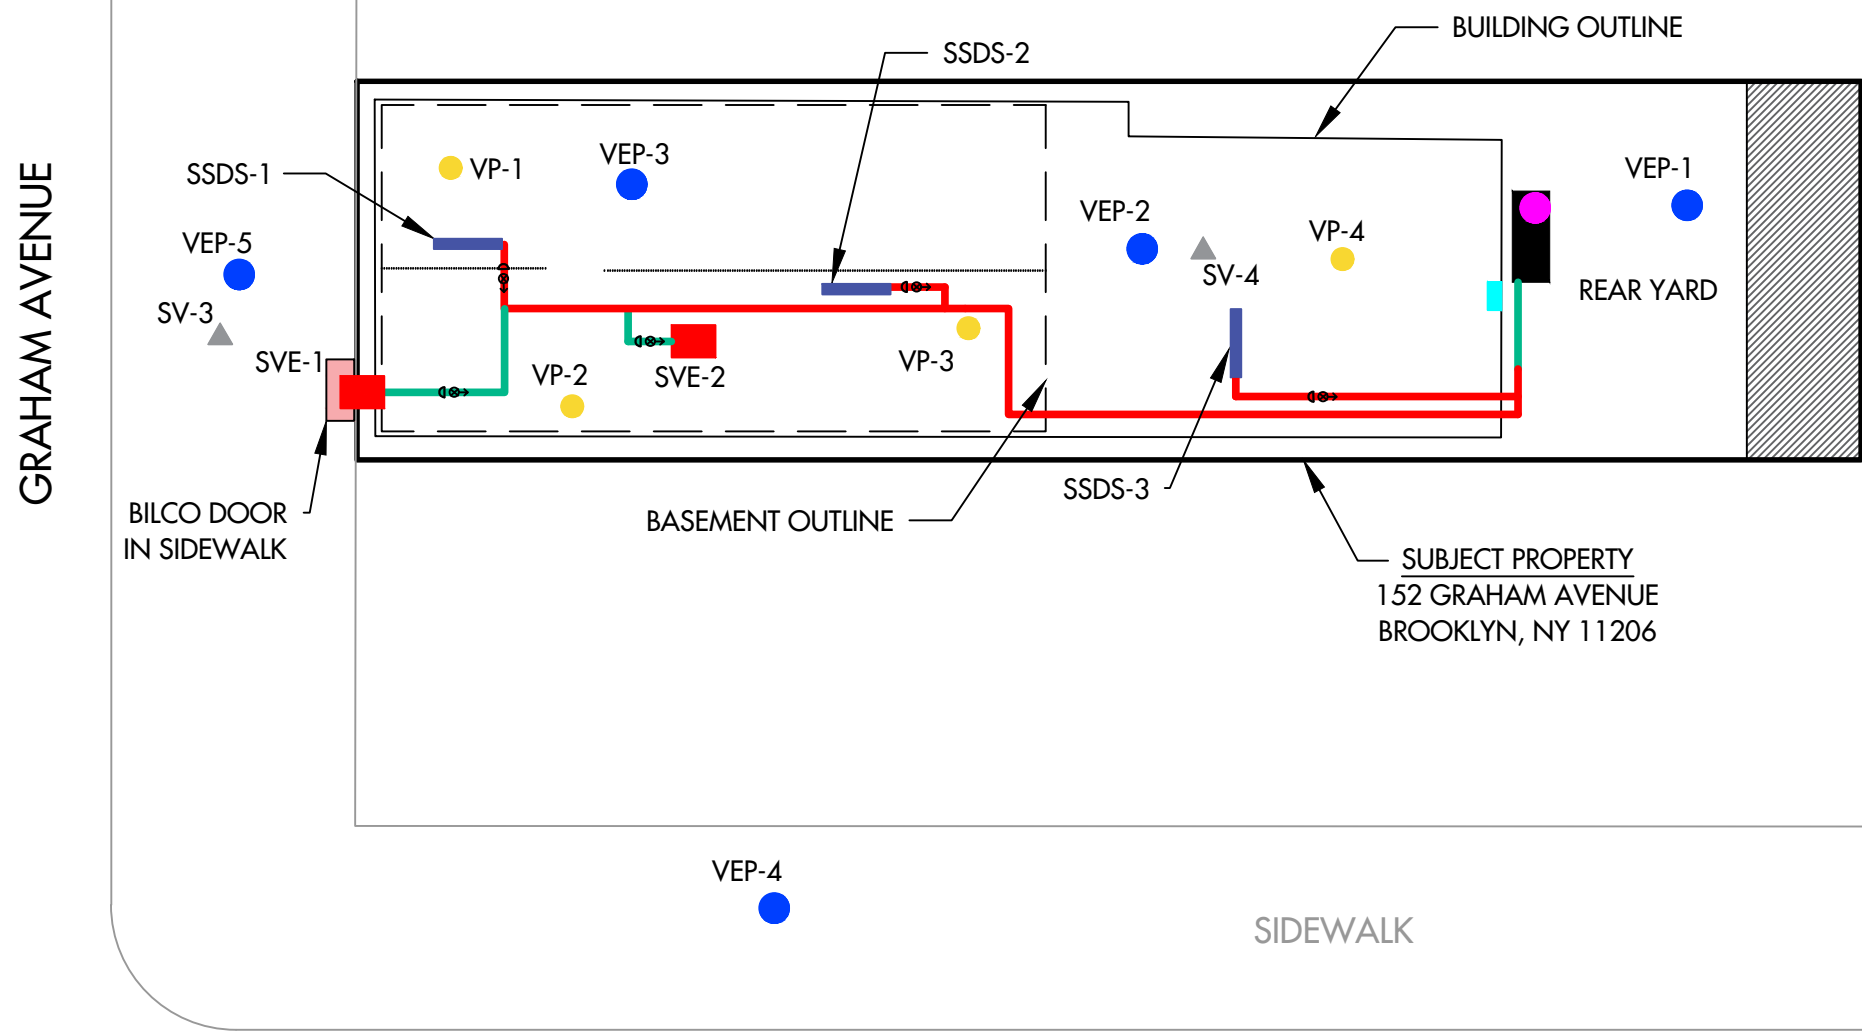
GRAHAM AVENUE

SSDS-2

BUILDING OUTLINE

SSDS-1

VP-1

VEP-3

VEP-1

VEP-5

VEP-2

VP-4

SV-4

REAR YARD

SV-3

SVE-1

VP-2

SVE-2

VP-3

BILCO DOOR IN SIDEWALK

BASEMENT OUTLINE

SSDS-3

SUBJECT PROPERTY
152 GRAHAM AVENUE
BROOKLYN, NY 11206

VEP-4

SIDEWALK